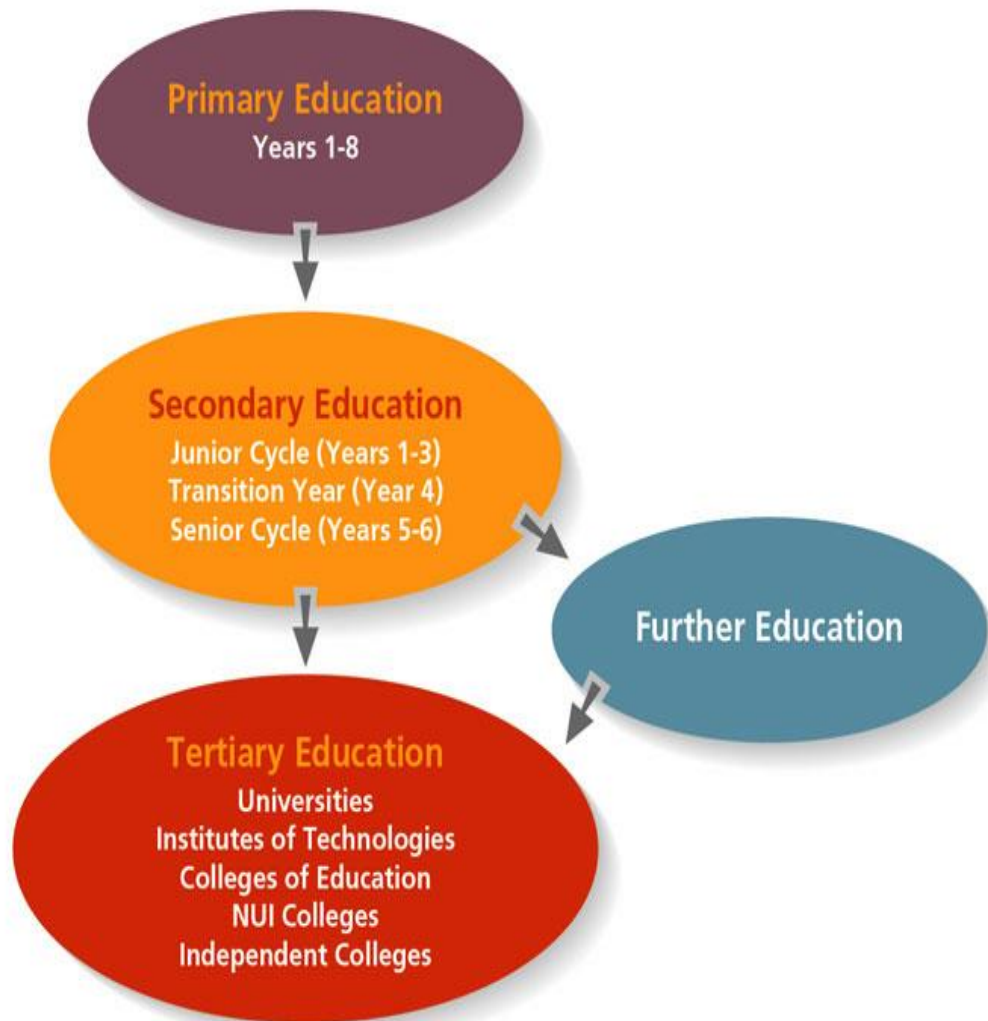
Primary Education
Years 1-8

Secondary Education
Junior Cycle (Years 1-3)
Transition Year (Year 4)
Senior Cycle (Years 5-6)

Further Education

Tertiary Education
Universities
Institutes of Technologies
Colleges of Education
NUI Colleges
Independent Colleges